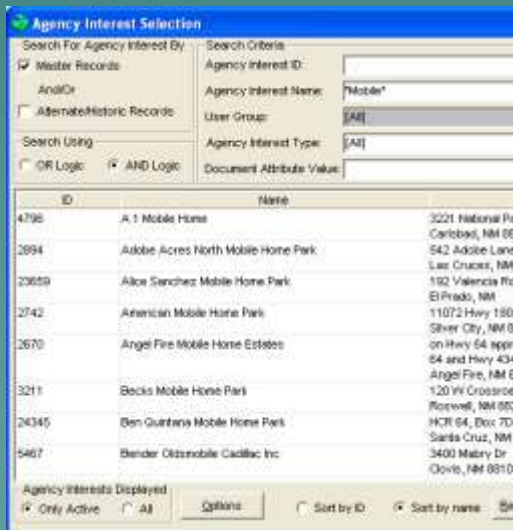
Agency Interest Selection

Search For Agency Interest By
Master Records
And/Or
Alternate/Historic Records

Search Using
OR Logic
AND Logic

Search Criteria
Agency Interest ID:
Agency Interest Name: *Mobile*
User Group: [All]
Agency Interest Type: [All]
Document Attribute Value:

| ID | Name | |
|---|---|---|
| 4796 | A 1 Mobile Home | 3221 National P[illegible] Carlsbad, NM 8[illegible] |
| 2894 | Adobe Acres North Mobile Home Park | 542 Adobe Lane Las Cruces, NM |
| 23659 | Alice Sanchez Mobile Home Park | 192 Valencia R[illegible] El Prado, NM |
| 2742 | American Mobile Home Park | 11072 Hwy 180 Silver City, NM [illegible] |
| 2670 | Angel Fire Mobile Home Estates | on Hwy 64 appr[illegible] 64 and Hwy 43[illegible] Angel Fire, NM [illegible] |
| 3211 | Becks Mobile Home Park | 120 W Crossro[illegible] Roswell, NM 88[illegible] |
| 24345 | Ben Quintana Mobile Home Park | HCR 64, Box 7D Santa Cruz, NM |
| 5467 | Bender Oldsmobile Cadillac Inc | 3400 Mabry Dr Clovis, NM 8810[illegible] |

Agency Interests Displayed
Only Active
All
Options
Sort by ID
Sort by name
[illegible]